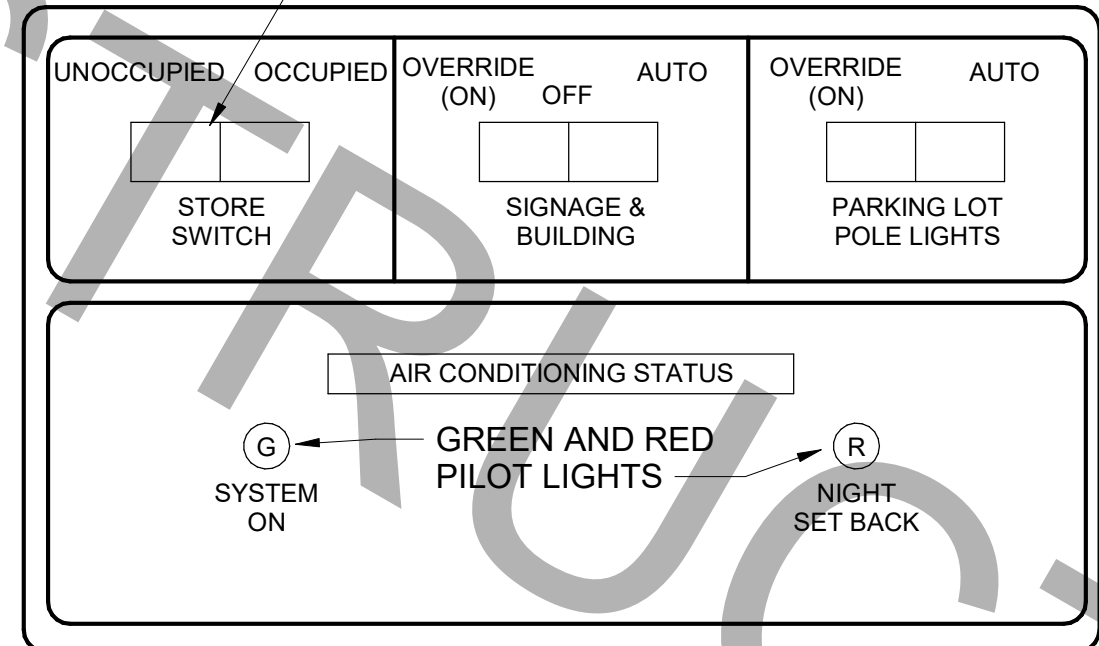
UNOCCUPIED OCCUPIED

STORE SWITCH

OVERRIDE (ON) OFF AUTO

SIGNAGE & BUILDING

OVERRIDE (ON) AUTO

PARKING LOT POLE LIGHTS

AIR CONDITIONING STATUS

G

SYSTEM ON

GREEN AND RED PILOT LIGHTS

R

NIGHT SET BACK

TRUC.